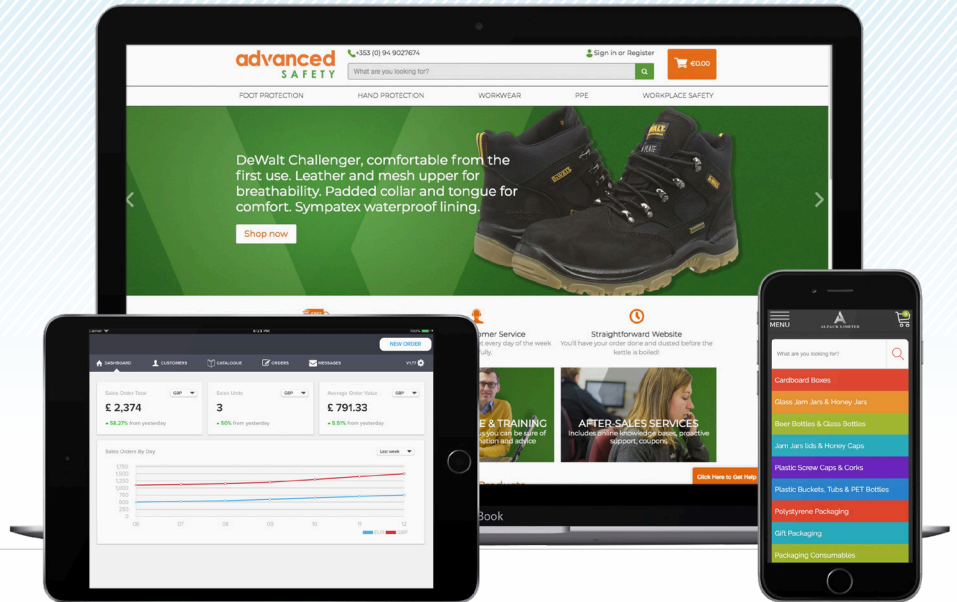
advanced SAFETY

+353 (0) 94 9027674

Sign in or Register

What are you looking for?

€0.00

FOOT PROTECTION HAND PROTECTION WORKWEAR PPE WORKPLACE SAFETY

DeWalt Challenger, comfortable from the first use. Leather and mesh upper for breathability. Padded collar and tongue for comfort. Sympatex waterproof lining.

Shop now

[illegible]mer Service
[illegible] every day of the week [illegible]fully.

Straightforward Website
You'll have your order done and dusted before the kettle is boiled!

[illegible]E & TRAINING
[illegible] you can be sure of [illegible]ation and advice

AFTER-SALES SERVICES
Includes online knowledge bases, proactive support, coupons

Click Here to Get Help

Book

NEW ORDER

DASHBOARD CUSTOMERS CATALOGUE ORDERS MESSAGES

Sales Order Total GBP
£ 2,374
+ 58.27% from yesterday

Sales Units GBP
3
+ 50% from yesterday

Average Order Value GBP
£ 791.33
+ 5.51% from yesterday

Sales Orders By Day
Last week

1750
1500
1250
1000
750
500
250
0

06 07 08 09 10 11 12

MENU

ALPACK LIMITED

What are you looking for?

Cardboard Boxes
Glass Jam Jars & Honey Jars
Beer Bottles & Glass Bottles
Jam Jars lids & Honey Caps
Plastic Screw Caps & Corks
Plastic Buckets, Tubs & PET Bottles
Polystyrene Packaging
Gift Packaging
Packaging Consumables